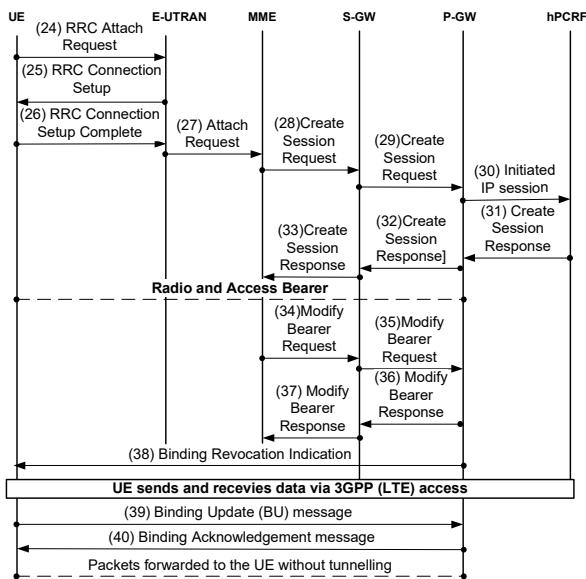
UE
E-UTRAN
MME
S-GW
P-GW
hPCRF

(24) RRC Attach Request
(25) RRC Connection Setup
(26) RRC Connection Setup Complete
(27) Attach Request
(28)Create Session Request
(29)Create Session Request
(30) Initiated IP session
(31) Create Session Response
(32)Create Session Response]
(33)Create Session Response
Radio and Access Bearer
(34)Modify Bearer Request
(35)Modify Bearer Request
(36) Modify Bearer Response
(37) Modify Bearer Response
(38) Binding Revocation Indication
UE sends and recevies data via 3GPP (LTE) access
(39) Binding Update (BU) message
(40) Binding Acknowledgement message
Packets forwarded to the UE without tunnelling